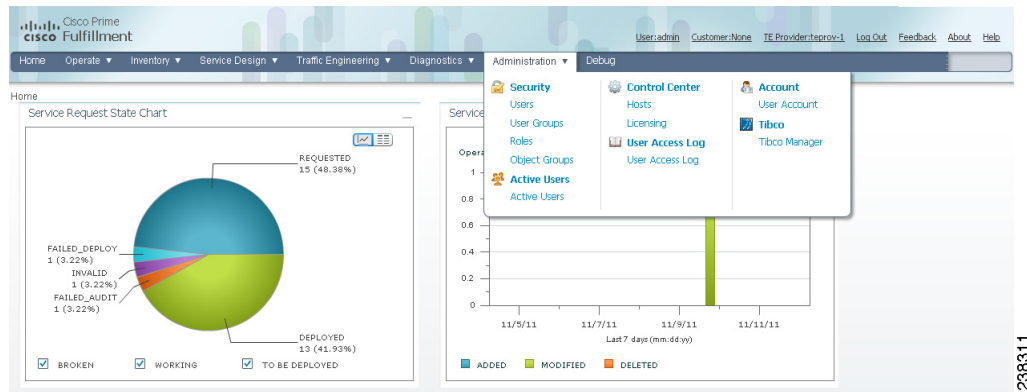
cisco Cisco Prime Fulfillment

User:admin Customer:None TE Provider:teprov-1 Log Out Feedback About Help

Home Operate ▼ Inventory ▼ Service Design ▼ Traffic Engineering ▼ Diagnostics ▼ Administration ▼ Debug

Home

Service Request State Chart

REQUESTED
15 (48.38%)

FAILED_DEPLOY
1 (3.22%)

INVALID
1 (3.22%)

FAILED_AUDIT
1 (3.22%)

DEPLOYED
13 (41.93%)

BROKEN WORKING TO BE DEPLOYED

Service

Opera

1
0.8
0.6
0.4
0.2
0

11/5/11 11/7/11 11/9/11 11/11/11

Last 7 days (mm:dd:yy)

ADDED MODIFIED DELETED

Security
Users
User Groups
Roles
Object Groups

Active Users
Active Users

Control Center
Hosts
Licensing

User Access Log
User Access Log

Account
User Account

Tibco
Tibco Manager

238311